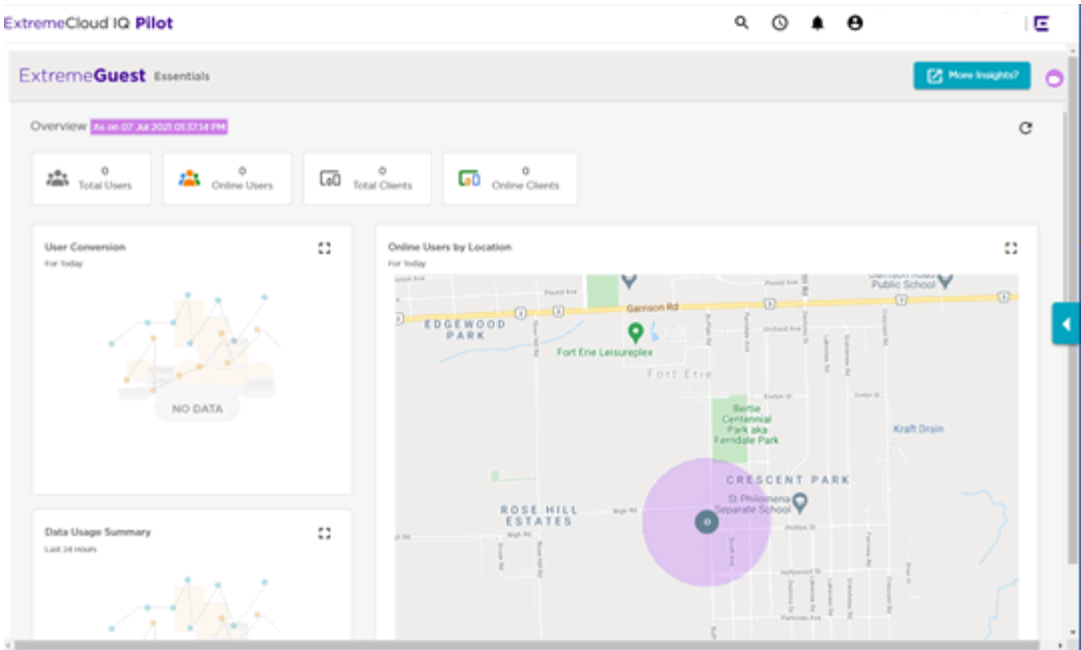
ExtremeCloud IQ Pilot

ExtremeGuest Essentials

More Insights?

Overview As on 07 Jul 2021 01:37:14 PM

0 Total Users

0 Online Users

0 Total Clients

0 Online Clients

User Conversion
For Today

NO DATA

Online Users by Location
For Today

Garrison Rd
Garrison Road Public School
EDGEWOOD PARK
Fort Erie Leisureplex
Fort Erie
Bertie Centennial Park aka Ferndale Park
Kraft Drain
CRESCENT PARK
St Philomena Separate School
ROSE HILL ESTATES
0

Data Usage Summary
Last 24 Hours